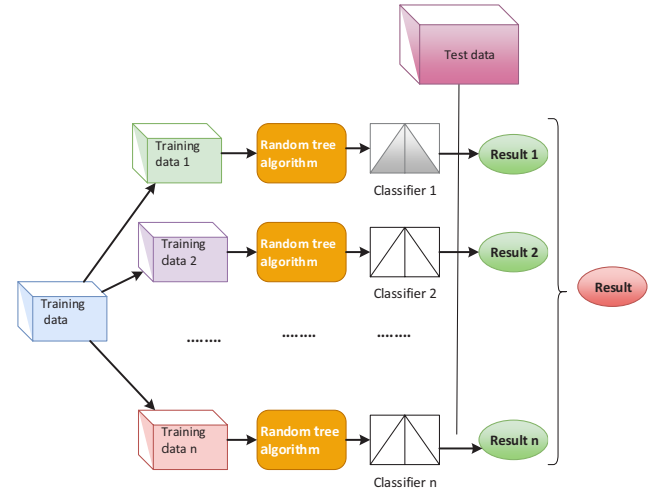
Test data

Training data 1

Random tree algorithm

Classifier 1

Result 1

Training data 2

Random tree algorithm

Classifier 2

Result 2

Training data

Result

........

........

........

Training data n

Random tree algorithm

Classifier n

Result n